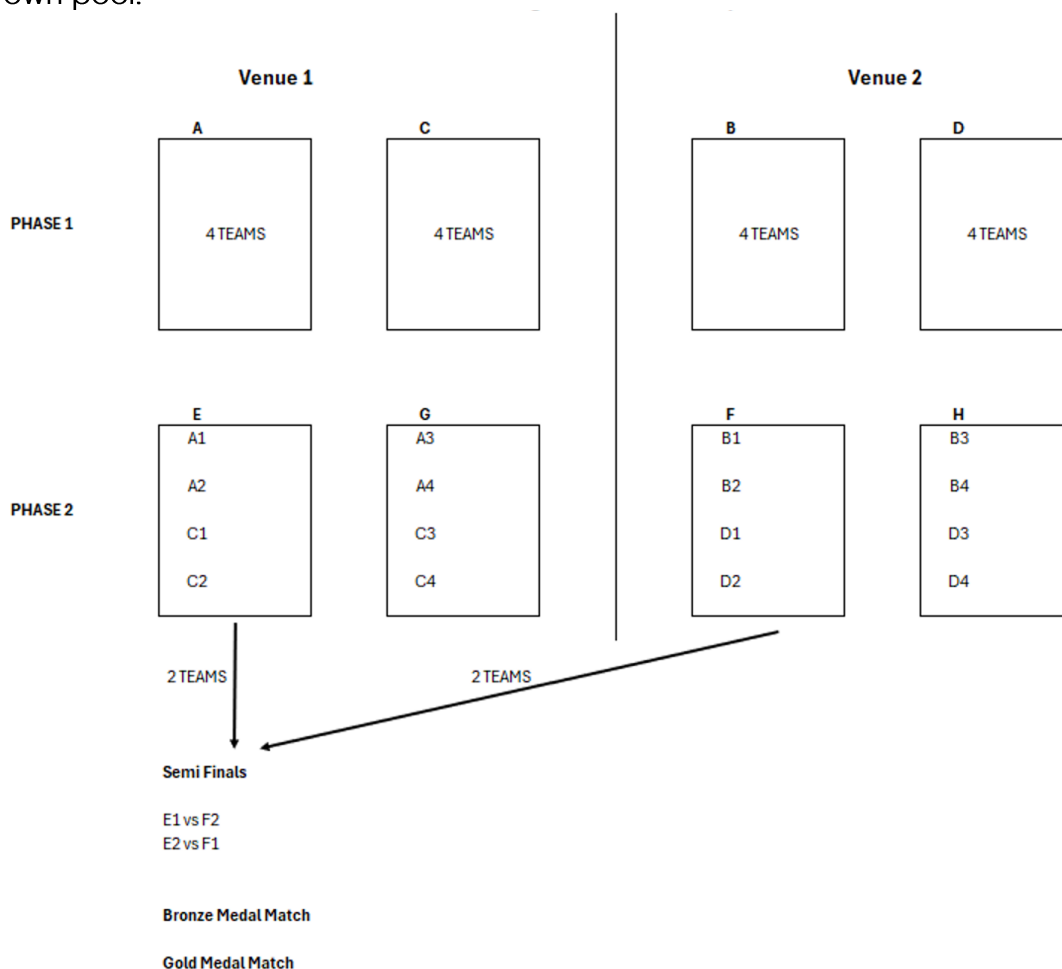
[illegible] pool.

Venue 1

Venue 2

A

C

B

D

PHASE 1

4 TEAMS

4 TEAMS

4 TEAMS

4 TEAMS

E

G

F

H

PHASE 2

A1
A2
C1
C2

A3
A4
C3
C4

B1
B2
D1
D2

B3
B4
D3
D4

2 TEAMS

2 TEAMS

Semi Finals

E1 vs F2
E2 vs F1

Bronze Medal Match

Gold Medal Match